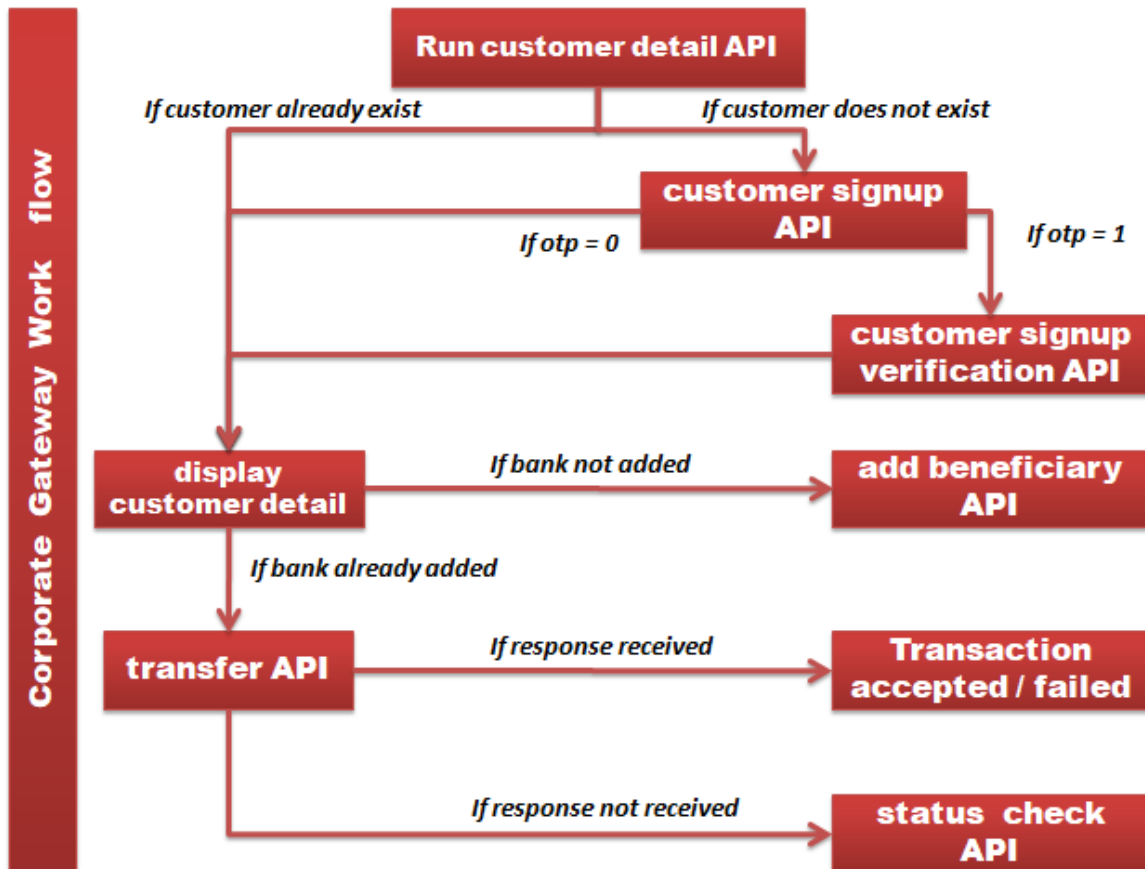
Corporate Gateway Work flow

Run customer detail API

If customer already exist

If customer does not exist

customer signup API

If otp = 0

If otp = 1

customer signup verification API

display customer detail

If bank not added

add beneficiary API

If bank already added

transfer API

If response received

Transaction accepted / failed

If response not received

status check API